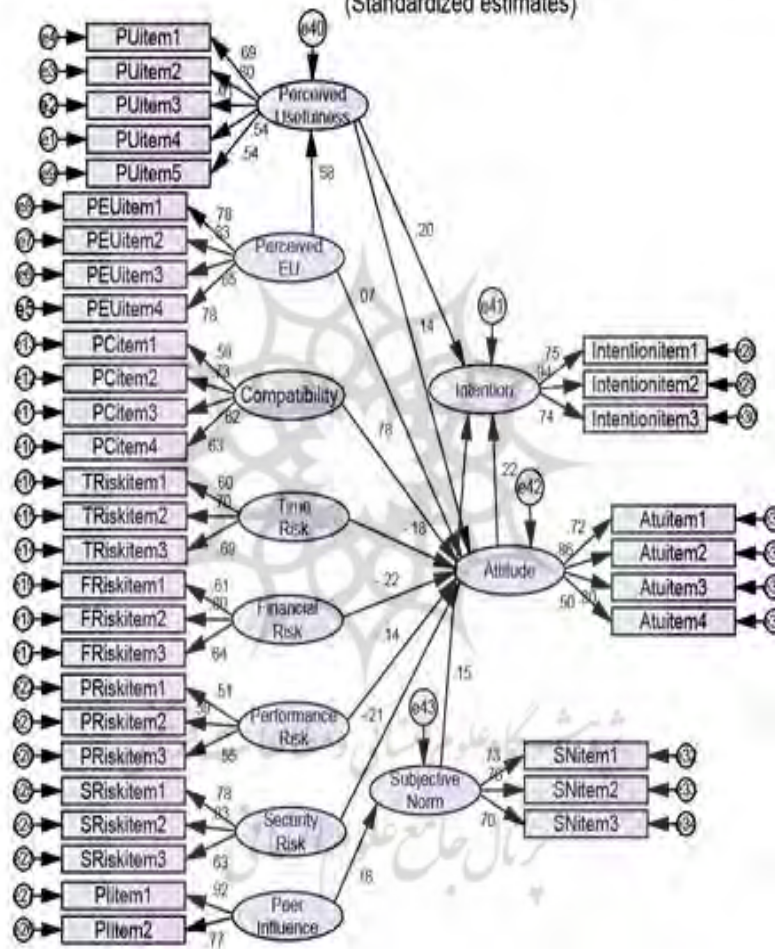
(Standardized estimates)

PUitem1
PUitem2
PUitem3
PUitem4
PUitem5
.69
.80
.77
.54
.54
e40
Perceived Usefulness
.58
PEUitem1
PEUitem2
PEUitem3
PEUitem4
.78
.83
.85
.78
Perceived EU
.07
.20
.14
e41
Intention
.75
.84
.74
Intentionitem1
Intentionitem2
Intentionitem3
PCitem1
PCitem2
PCitem3
PCitem4
.58
.73
.62
.63
Compatibility
.78
TRiskitem1
TRiskitem2
TRiskitem3
.60
.70
.69
Time Risk
-.18
.22
e42
Attitude
.72
.86
.80
.50
Atuitem1
Atuitem2
Atuitem3
Atuitem4
FRiskitem1
FRiskitem2
FRiskitem3
.61
.80
.64
Financial Risk
-.22
.14
PRiskitem1
PRiskitem2
PRiskitem3
.51
.50
.55
Performance Risk
-.21
.15
e43
Subjective Norm
.73
.76
.70
SNitem1
SNitem2
SNitem3
SRiskitem1
SRiskitem2
SRiskitem3
.78
.83
.63
Security Risk
PIitem1
PIitem2
.92
.77
Peer Influence
.16